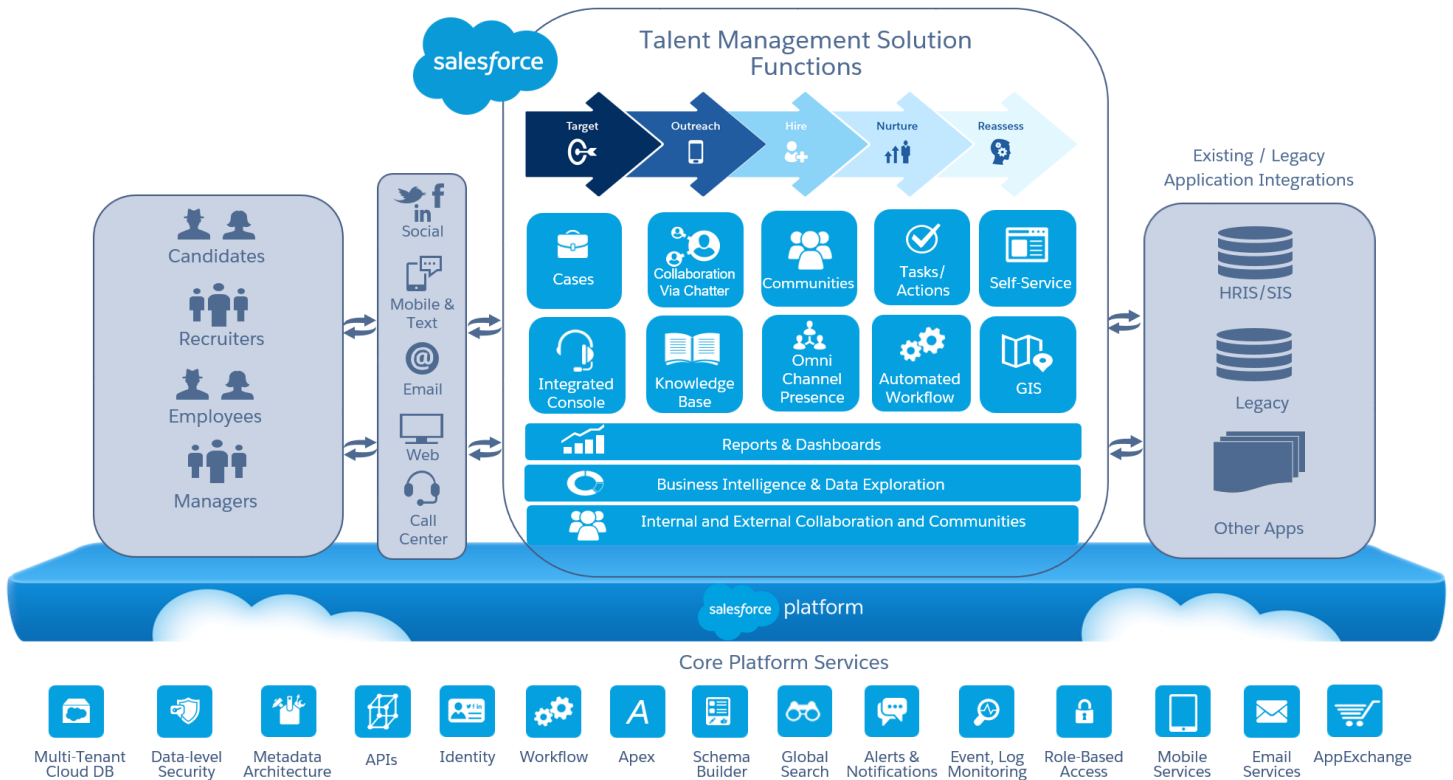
salesforce

Talent Management Solution Functions

Target
Outreach
Hire
Nurture
Reassess

Cases
Collaboration Via Chatter
Communities
Tasks/ Actions
Self-Service
Integrated Console
Knowledge Base
Omni Channel Presence
Automated Workflow
GIS

Reports & Dashboards
Business Intelligence & Data Exploration
Internal and External Collaboration and Communities

Candidates
Recruiters
Employees
Managers

Social
Mobile & Text
Email
Web
Call Center

Existing / Legacy Application Integrations

HRIS/SIS
Legacy
Other Apps

salesforce platform

Core Platform Services

Multi-Tenant Cloud DB
Data-level Security
Metadata Architecture
APIs
Identity
Workflow
Apex
Schema Builder
Global Search
Alerts & Notifications
Event, Log Monitoring
Role-Based Access
Mobile Services
Email Services
AppExchange